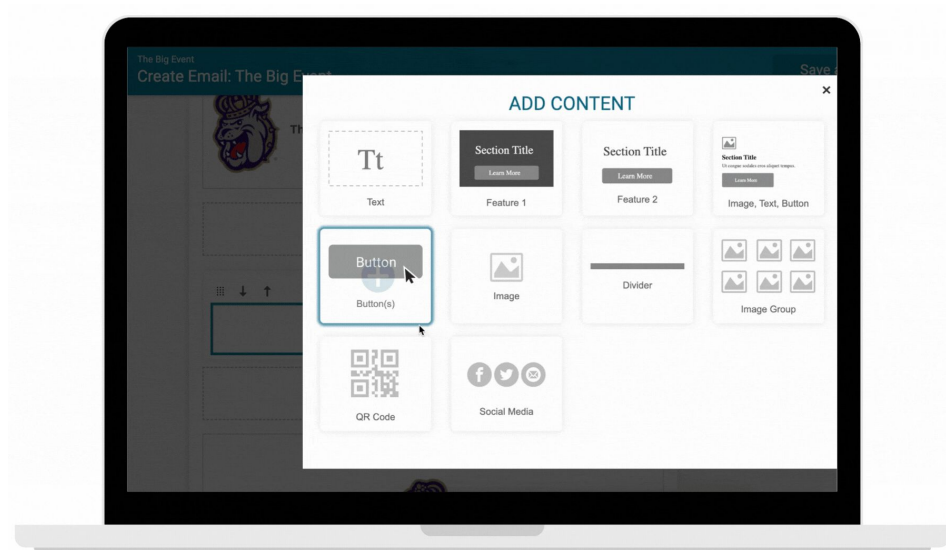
The Big Event
Create Email: The Big E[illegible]

Save

Th

ADD CONTENT

×

Tt

Text

Section Title

Learn More

Feature 1

Section Title

Learn More

Feature 2

Section Title

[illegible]

Learn More

Image, Text, Button

Button

Button(s)

Image

Divider

Image Group

QR Code

Social Media